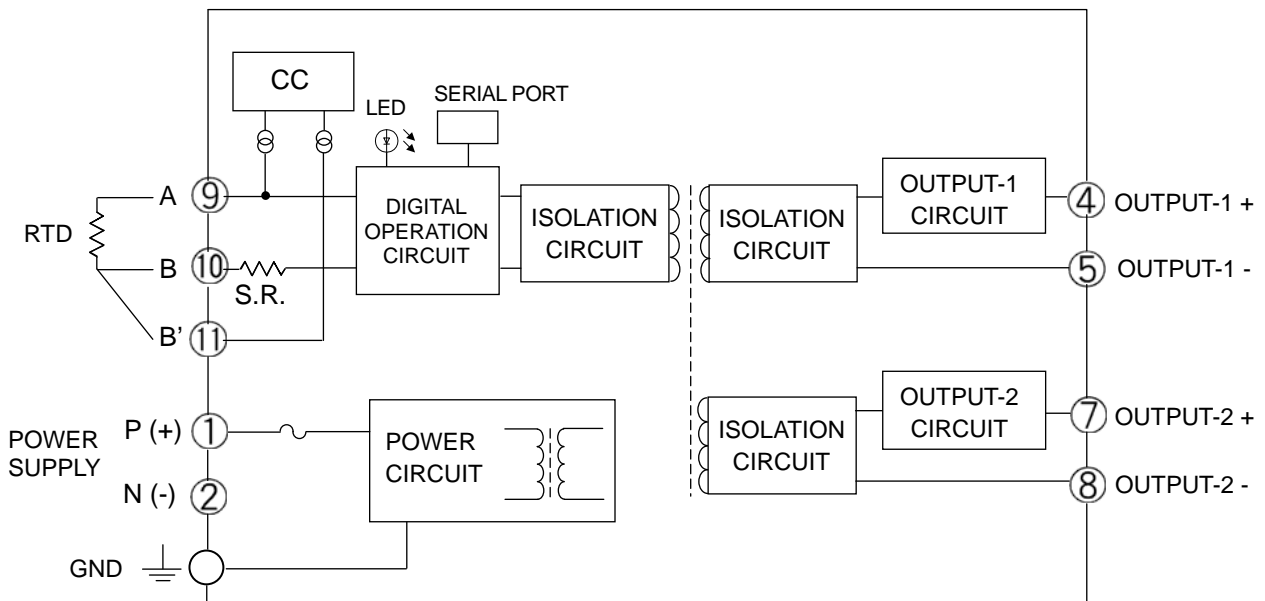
CC

LED

SERIAL PORT

RTD

A ⑨

B ⑩

S.R.

B' ⑪

DIGITAL OPERATION CIRCUIT

ISOLATION CIRCUIT

ISOLATION CIRCUIT

OUTPUT-1 CIRCUIT

④ OUTPUT-1 +

⑤ OUTPUT-1 -

POWER SUPPLY

P (+) ①

N (-) ②

GND

POWER CIRCUIT

ISOLATION CIRCUIT

OUTPUT-2 CIRCUIT

⑦ OUTPUT-2 +

⑧ OUTPUT-2 -